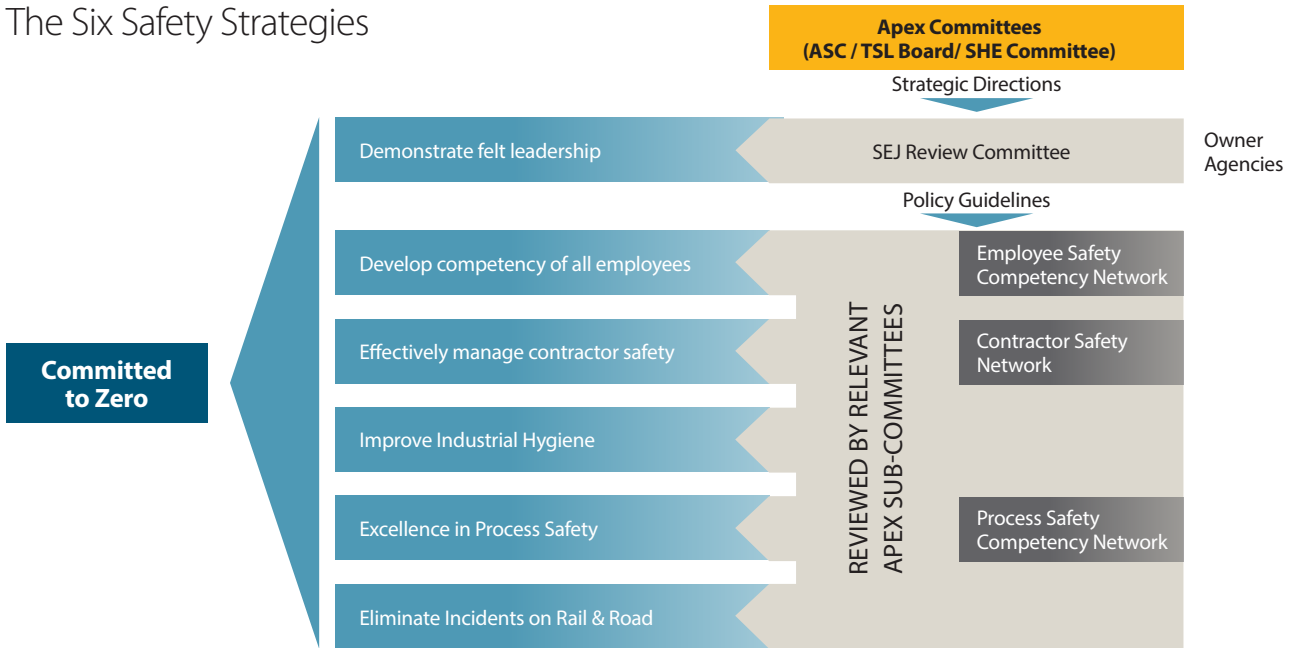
The Six Safety Strategies

Apex Committees
(ASC / TSL Board/ SHE Committee)

Strategic Directions

Committed to Zero

Demonstrate felt leadership

SEJ Review Committee

Owner Agencies

Policy Guidelines

Develop competency of all employees

Employee Safety Competency Network

Effectively manage contractor safety

Contractor Safety Network

Improve Industrial Hygiene

Excellence in Process Safety

Process Safety Competency Network

Eliminate Incidents on Rail & Road

REVIEWED BY RELEVANT APEX SUB-COMMITTEES